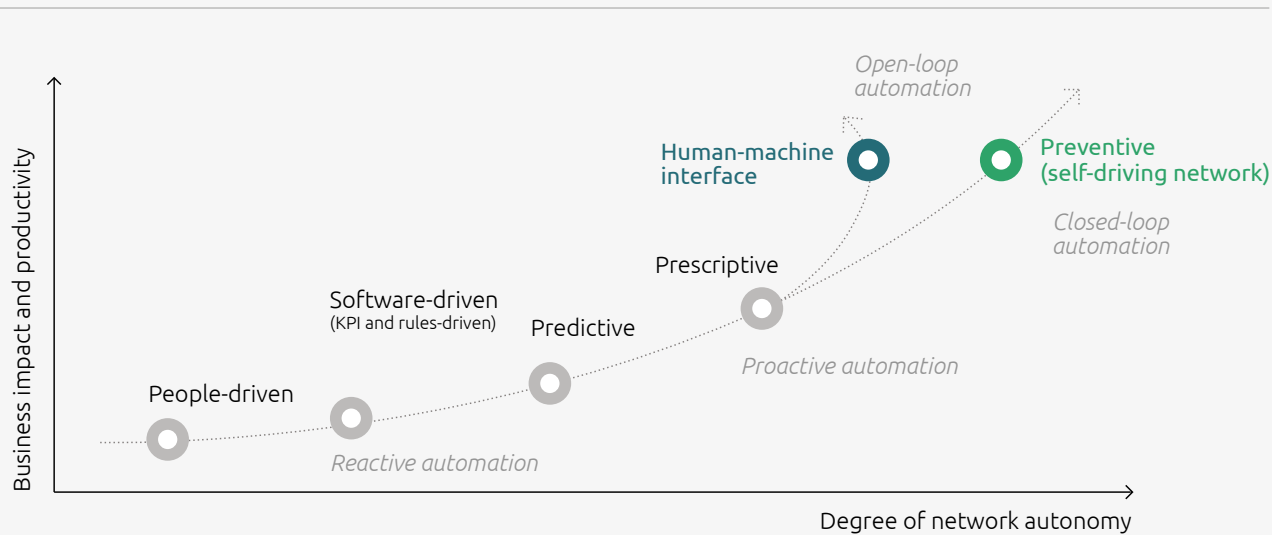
Open-loop automation

Human-machine interface

Preventive (self-driving network)

Closed-loop automation

Business impact and productivity

Prescriptive

Software-driven
(KPI and rules-driven)

Predictive

Proactive automation

People-driven

Reactive automation

Degree of network autonomy